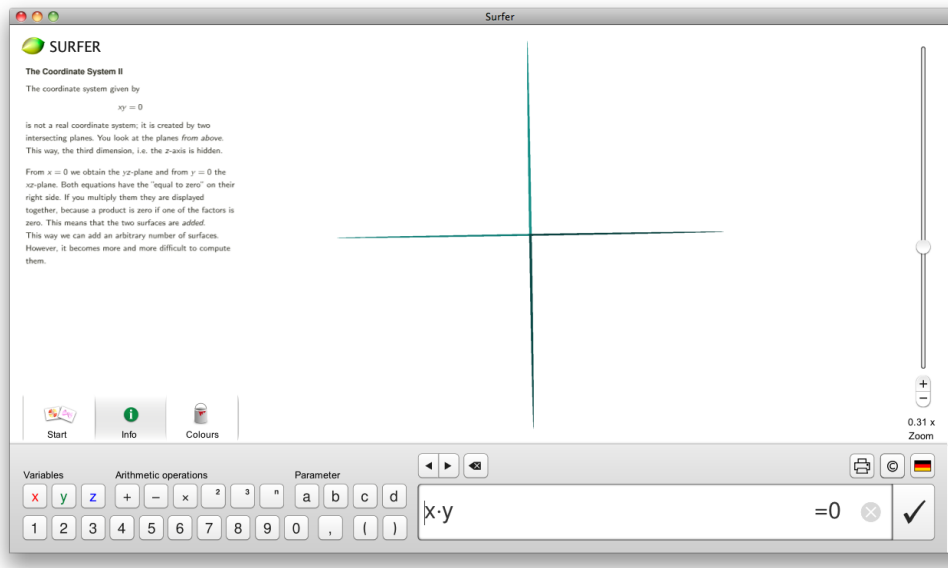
Surfer

SURFER

The Coordinate System II

The coordinate system given by

$xy = 0$

is not a real coordinate system; it is created by two intersecting planes. You look at the planes from above. This way, the third dimension, i.e. the $z$-axis is hidden.

From $x = 0$ we obtain the $yz$-plane and from $y = 0$ the $xz$-plane. Both equations have the "equal to zero" on their right side. If you multiply them they are displayed together, because a product is zero if one of the factors is zero. This means that the two surfaces are added.
This way we can add an arbitrary number of surfaces. However, it becomes more and more difficult to compute them.

Start
Info
Colours

+
−
0.31 x
Zoom

Variables
x y z
Arithmetic operations
+ − × ² ³ ⁿ
Parameter
a b c d
1 2 3 4 5 6 7 8 9 0 , ( )

x·y =0
✓